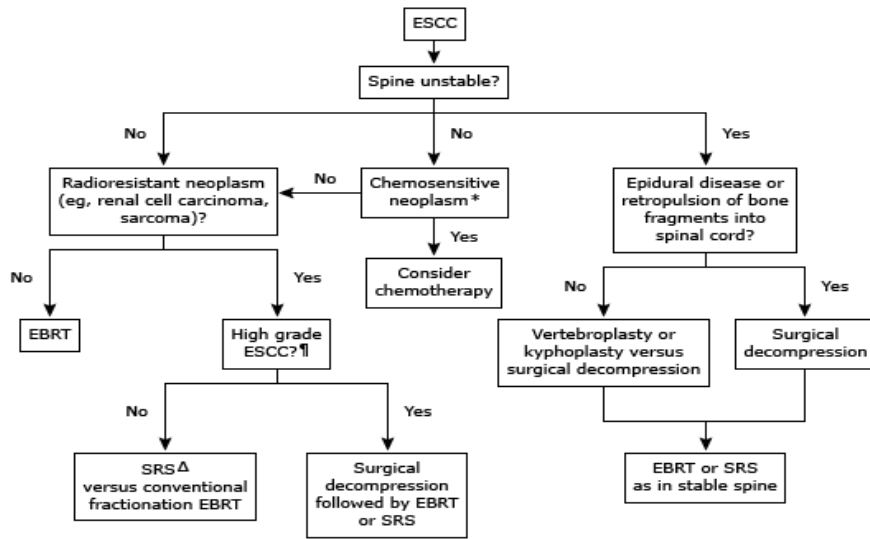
ESCC

Spine unstable?

No

No

Yes

Radioresistant neoplasm (eg, renal cell carcinoma, sarcoma)?

No

Chemosensitive neoplasm*

Yes

Consider chemotherapy

Epidural disease or retropulsion of bone fragments into spinal cord?

No

Yes

EBRT

High grade ESCC?¶

No

Yes

Vertebroplasty or kyphoplasty versus surgical decompression

Surgical decompression

SRS$^{\Delta}$ versus conventional fractionation EBRT

Surgical decompression followed by EBRT or SRS

EBRT or SRS as in stable spine